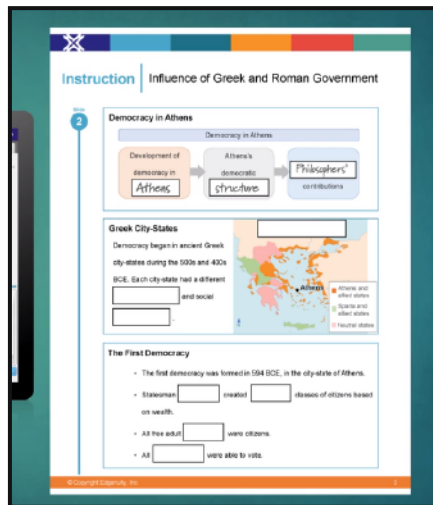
Instruction | Influence of Greek and Roman Government

Slide 2

Democracy in Athens

Democracy in Athens

Development of democracy in Atheas

Athens's democratic structure

Philosophers' contributions

Greek City-States

Democracy began in ancient Greek city-states during the 500s and 400s BCE. Each city-state had a different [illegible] and social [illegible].

Athens

Athens and allied states
Sparta and allied states
Neutral states

The First Democracy

• The first democracy was formed in 594 BCE, in the city-state of Athens.

• Statesman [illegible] created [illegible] classes of citizens based on wealth.

• All free adult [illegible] were citizens.

• All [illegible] were able to vote.

© Copyright Edgenuity, Inc. 3